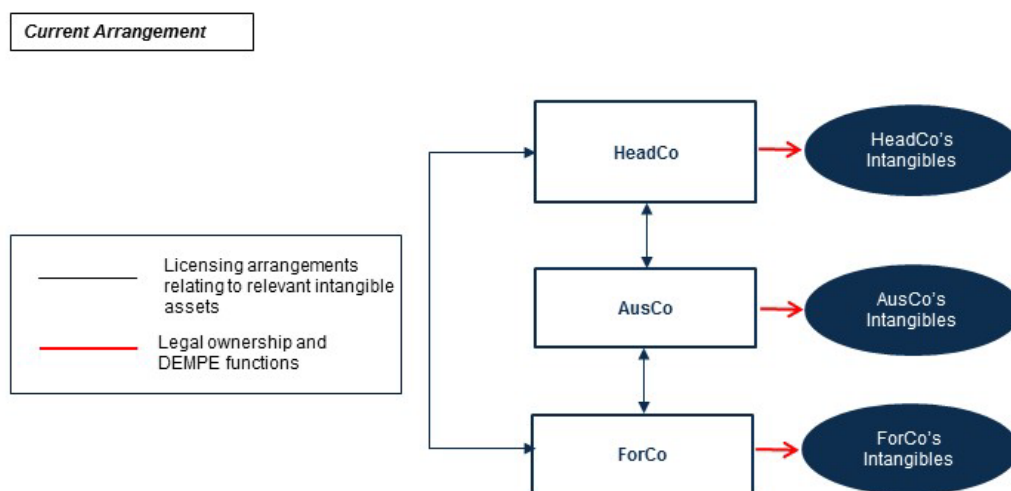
Current Arrangement

Licensing arrangements relating to relevant intangible assets

Legal ownership and DEMPE functions

HeadCo

HeadCo's Intangibles

AusCo

AusCo's Intangibles

ForCo

ForCo's Intangibles